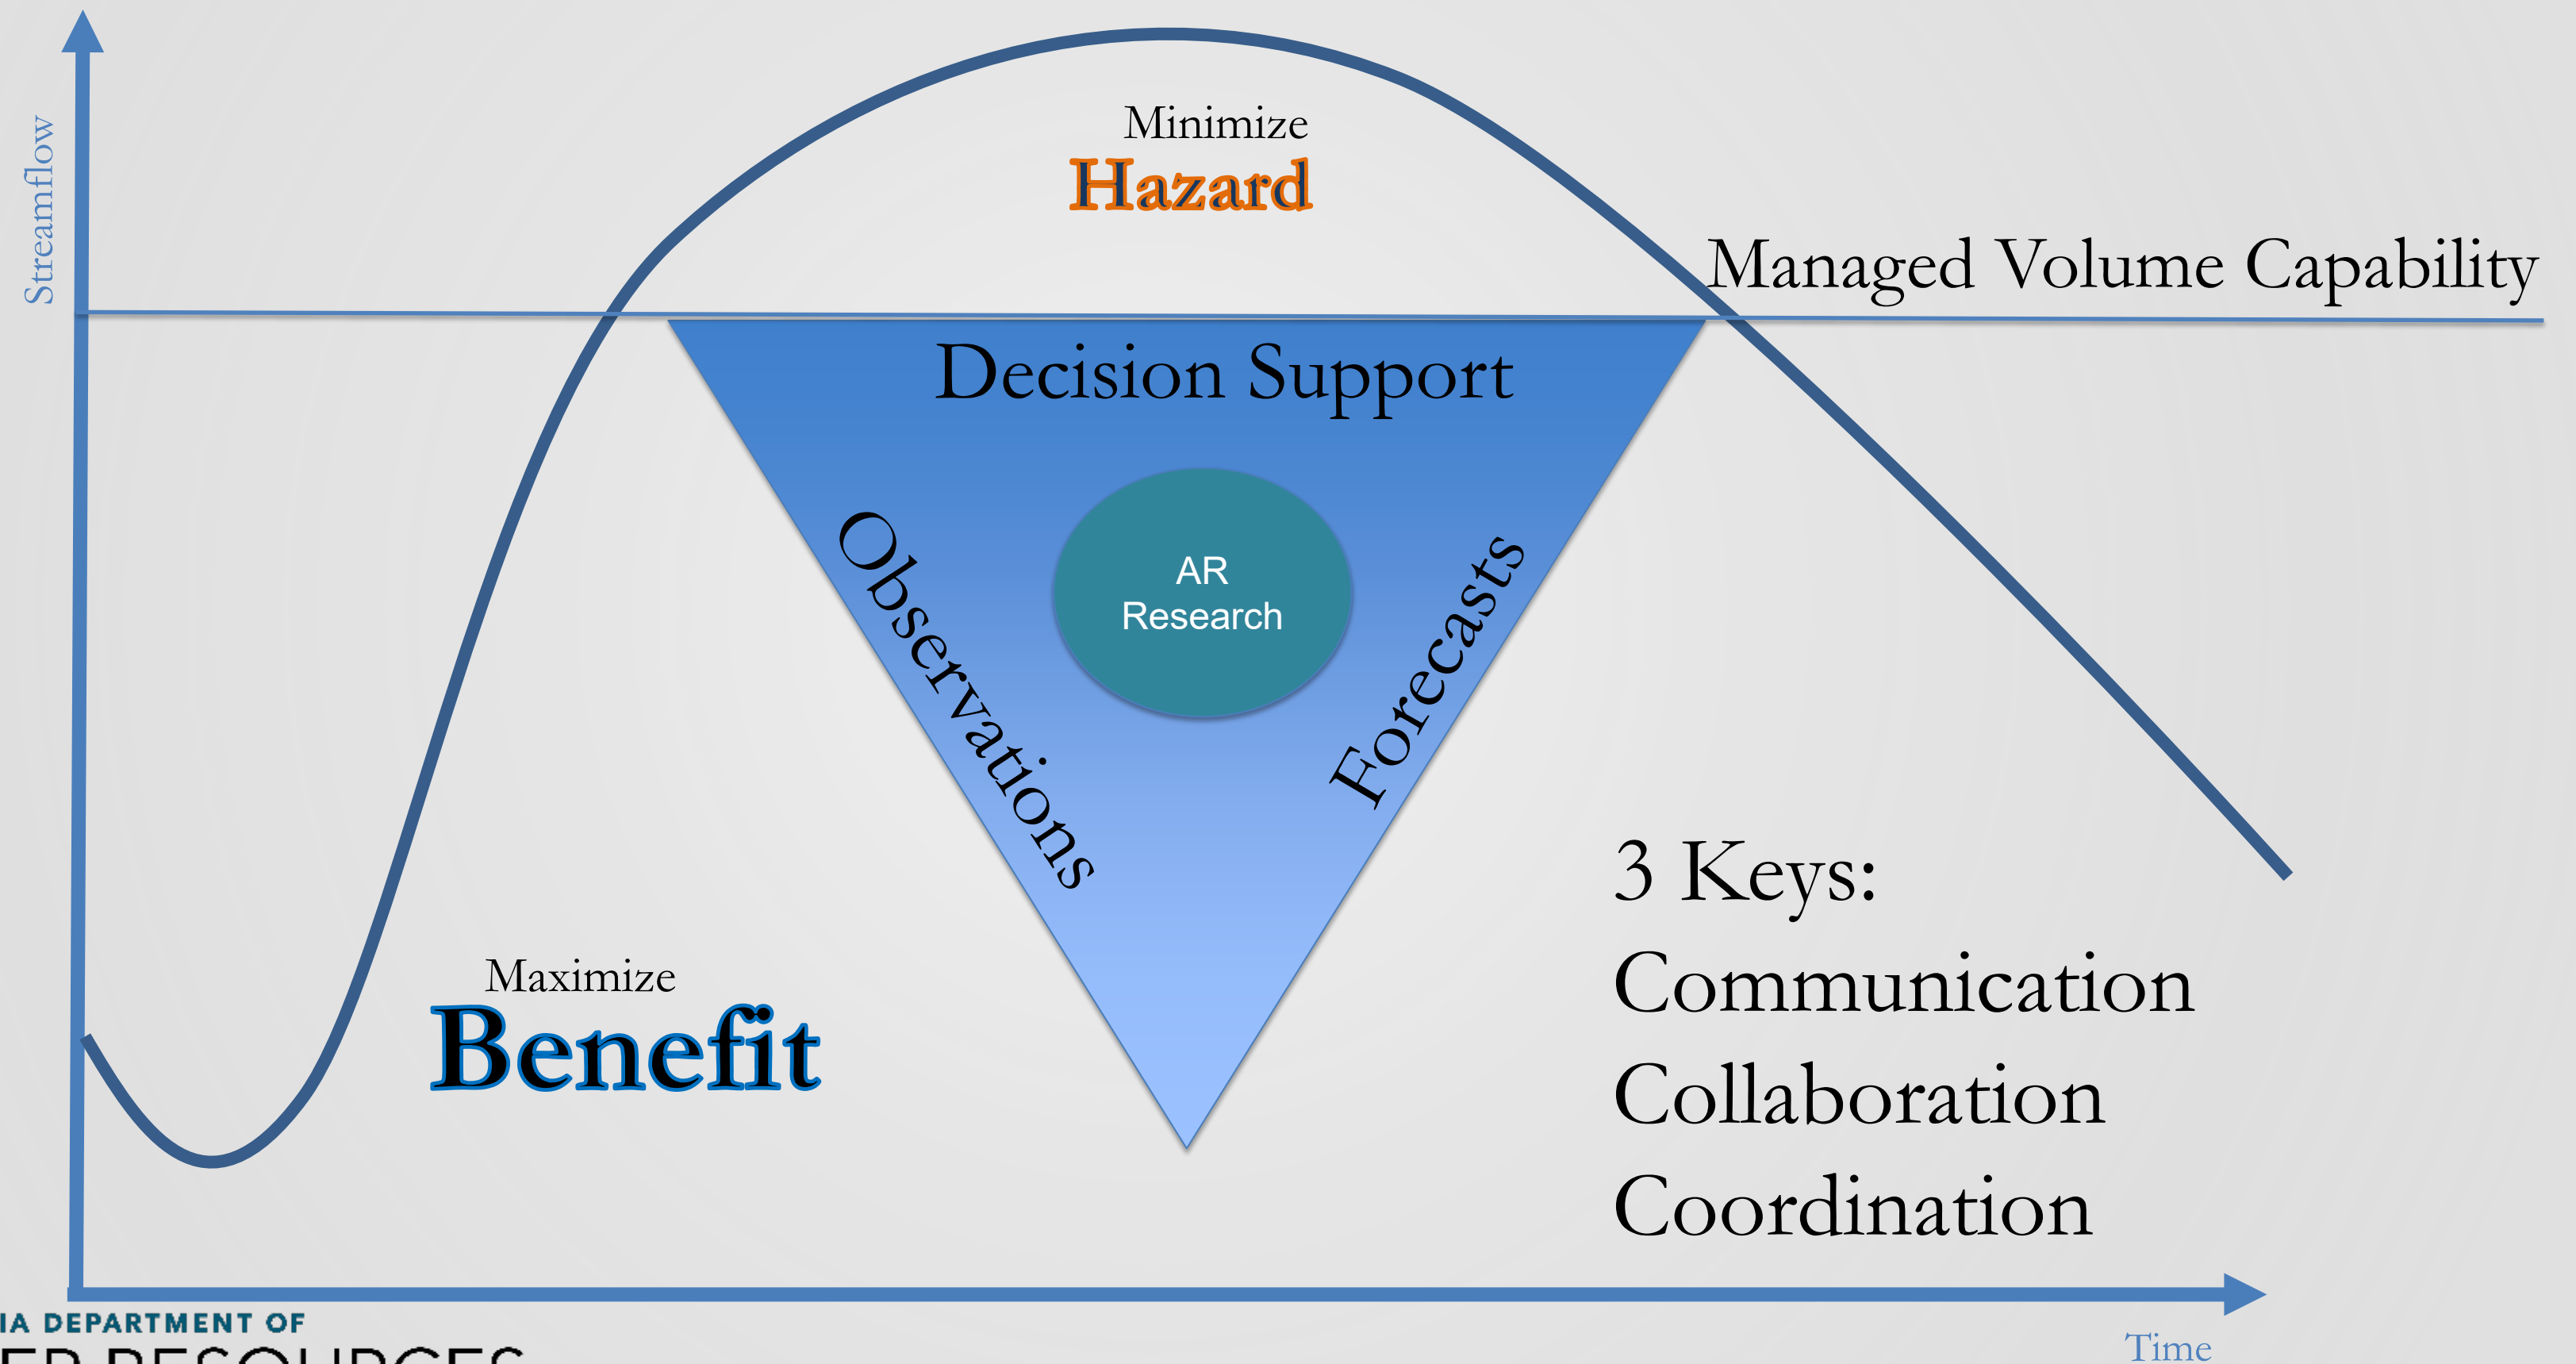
Streamflow

Minimize
Hazard

Managed Volume Capability

Decision Support

Observations

AR
Research

Forecasts

3 Keys:
Communication
Collaboration
Coordination

Maximize
Benefit

IA DEPARTMENT OF
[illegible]

Time